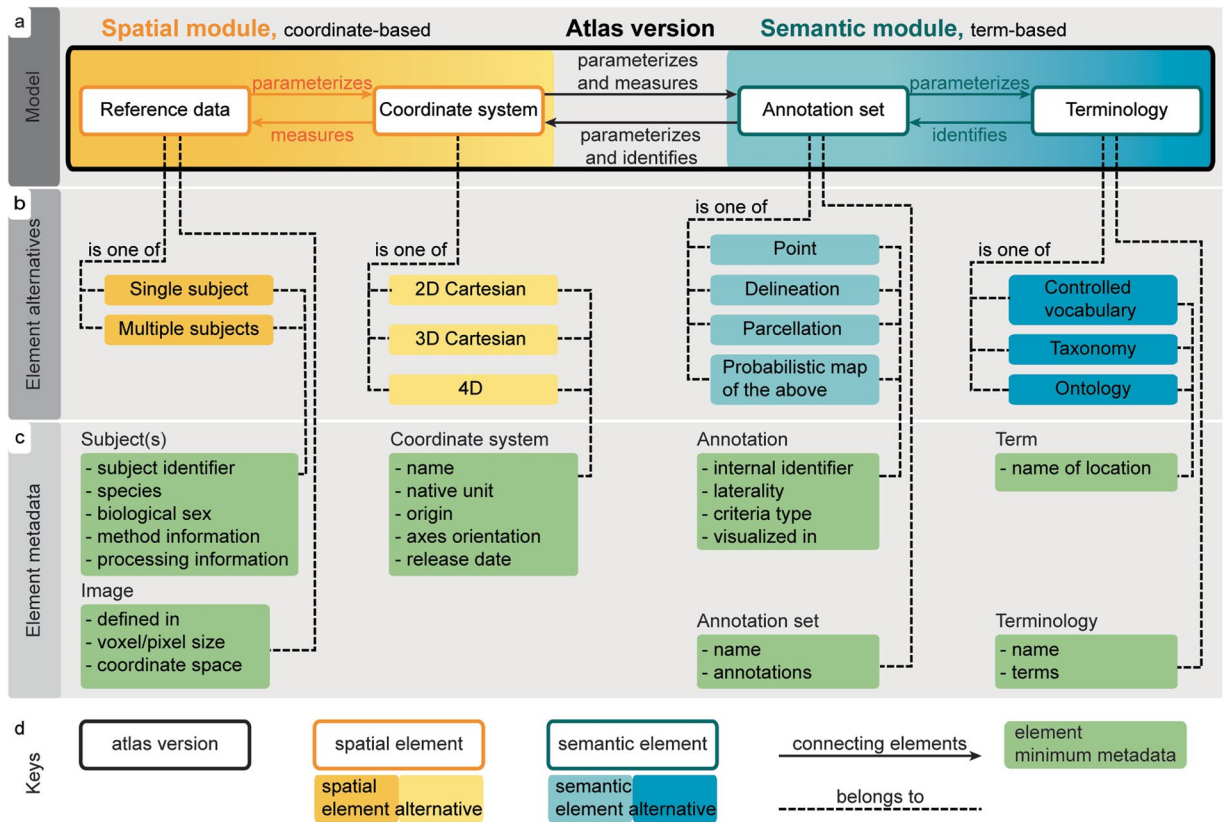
a

Model

Spatial module, coordinate-based

Atlas version

Semantic module, term-based

Reference data

parameterizes

measures

Coordinate system

parameterizes and measures

parameterizes and identifies

Annotation set

parameterizes

identifies

Terminology

b

Element alternatives

is one of

Single subject

Multiple subjects

is one of

2D Cartesian

3D Cartesian

4D

is one of

Point

Delineation

Parcellation

Probabilistic map of the above

is one of

Controlled vocabulary

Taxonomy

Ontology

c

Element metadata

Subject(s)

- subject identifier
- species
- biological sex
- method information
- processing information

Image

- defined in
- voxel/pixel size
- coordinate space

Coordinate system

- name
- native unit
- origin
- axes orientation
- release date

Annotation

- internal identifier
- laterality
- criteria type
- visualized in

Annotation set

- name
- annotations

Term

- name of location

Terminology

- name
- terms

d

Keys

atlas version

spatial element

spatial element alternative

semantic element

semantic element alternative

connecting elements

belongs to

element minimum metadata